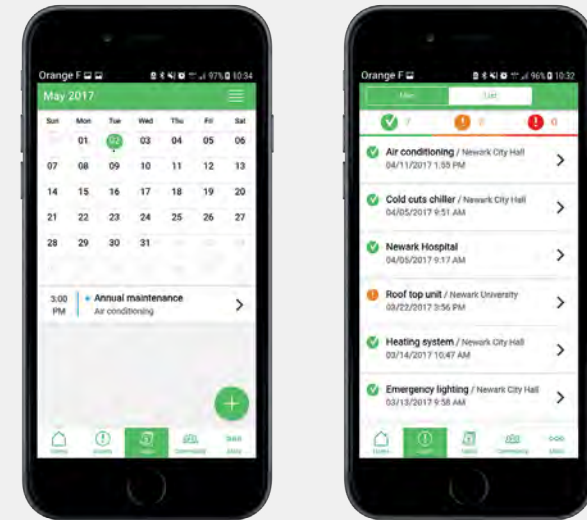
Orange F
97% 10:34
May 2017

| Sun | Mon | Tue | Wed | Thu | Fri | Sat |
|---|---|---|---|---|---|---|
| | 01 | 02 | 03 | 04 | 05 | 06 |
| 07 | 08 | 09 | 10 | 11 | 12 | 13 |
| 14 | 15 | 16 | 17 | 18 | 19 | 20 |
| 21 | 22 | 23 | 24 | 25 | 26 | 27 |
| 28 | 29 | 30 | 31 | | | |

3:00 PM
Annual maintenance
Air conditioning

Home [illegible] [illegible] Community More

Orange F
96% 10:32
Map List
7 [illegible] 0

Air conditioning / Newark City Hall
04/11/2017 1:55 PM

Cold cuts chiller / Newark City Hall
04/05/2017 9:51 AM

Newark Hospital
04/05/2017 9:17 AM

Roof top unit / Newark University
03/22/2017 3:56 PM

Heating system / Newark City Hall
03/14/2017 10:47 AM

Emergency lighting / Newark City Hall
03/13/2017 9:58 AM

Home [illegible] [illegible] Community More